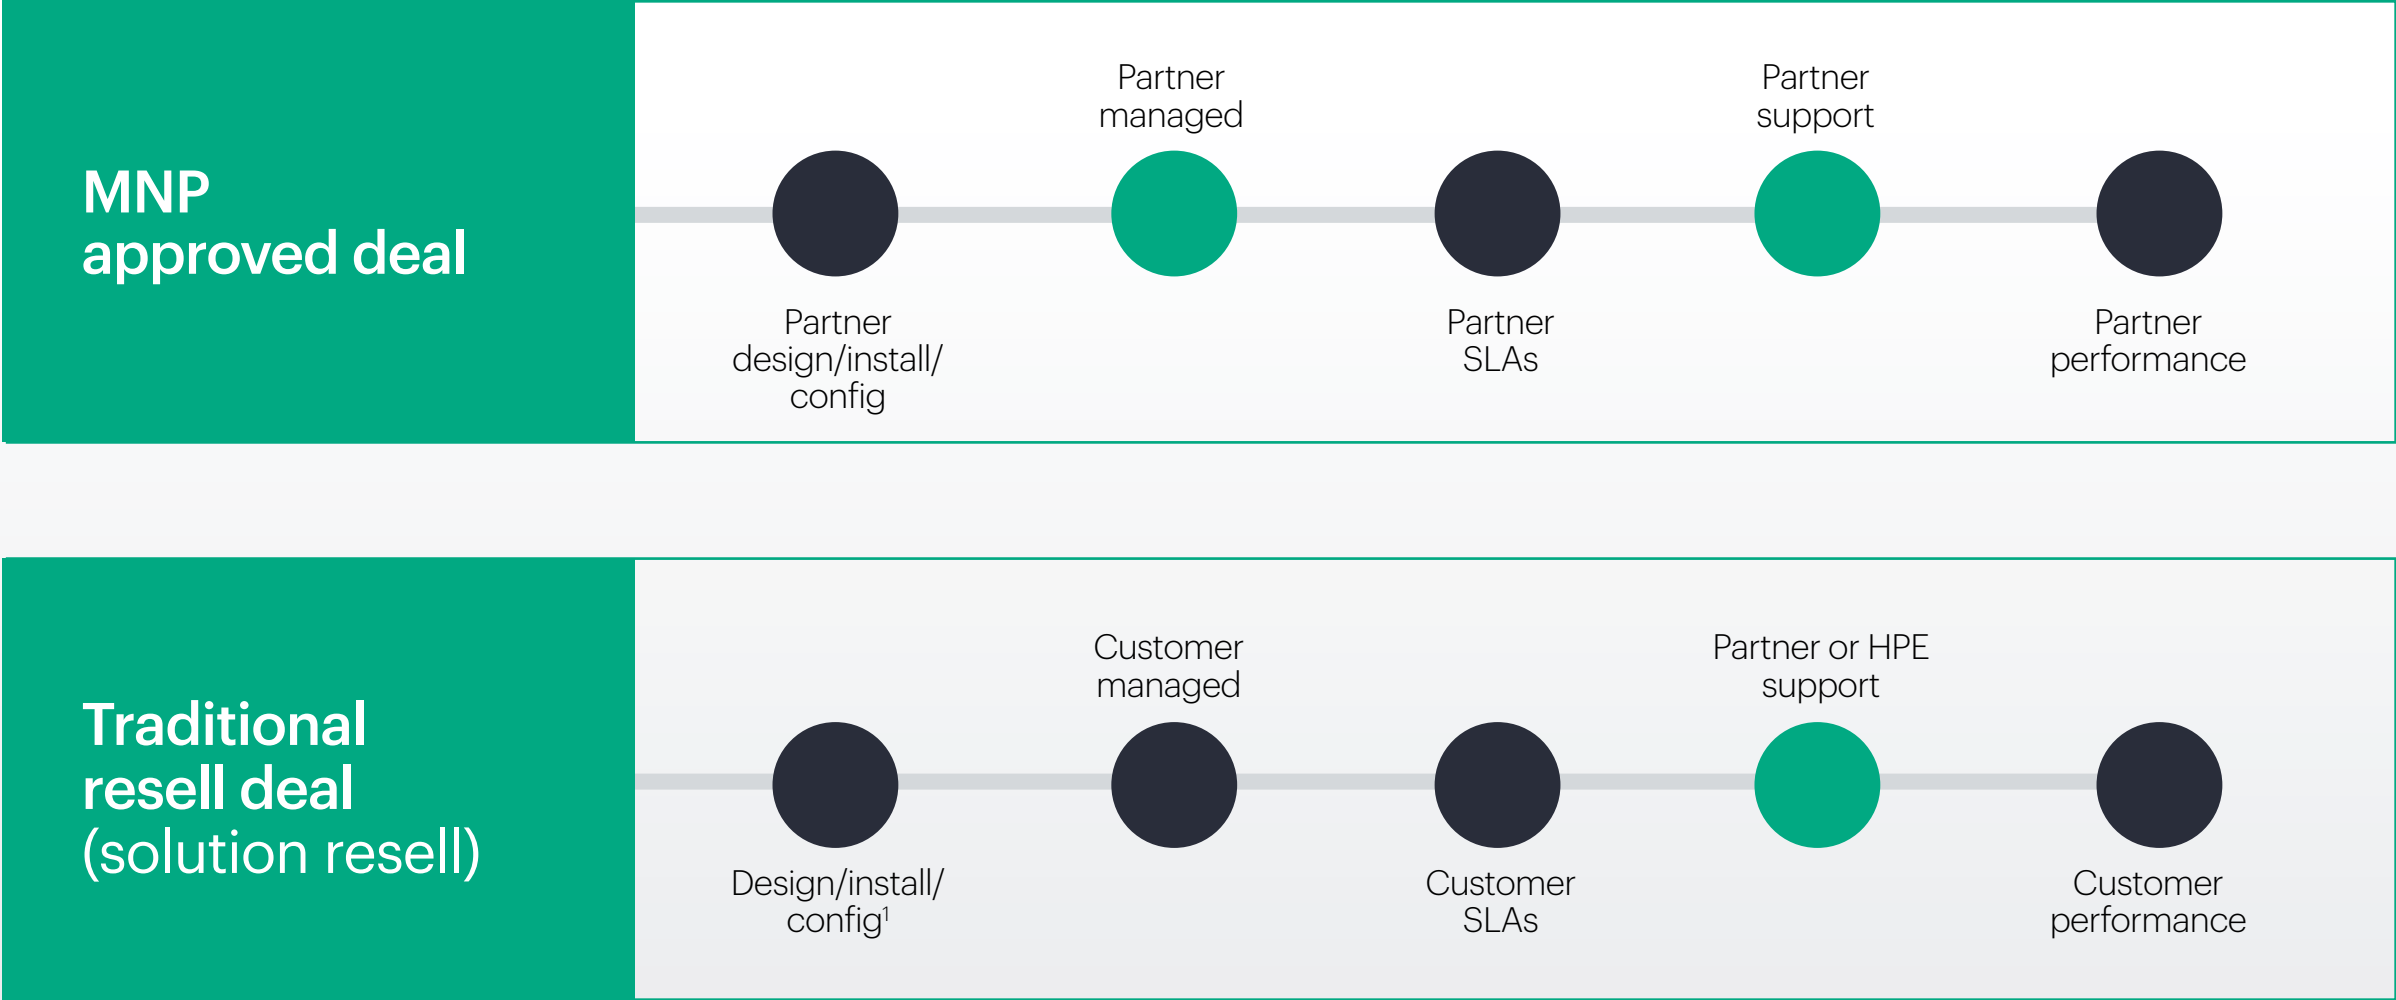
MNP approved deal

Partner design/install/config

Partner managed

Partner SLAs

Partner support

Partner performance

Traditional resell deal (solution resell)

Design/install/config$^1$

Customer managed

Customer SLAs

Partner or HPE support

Customer performance